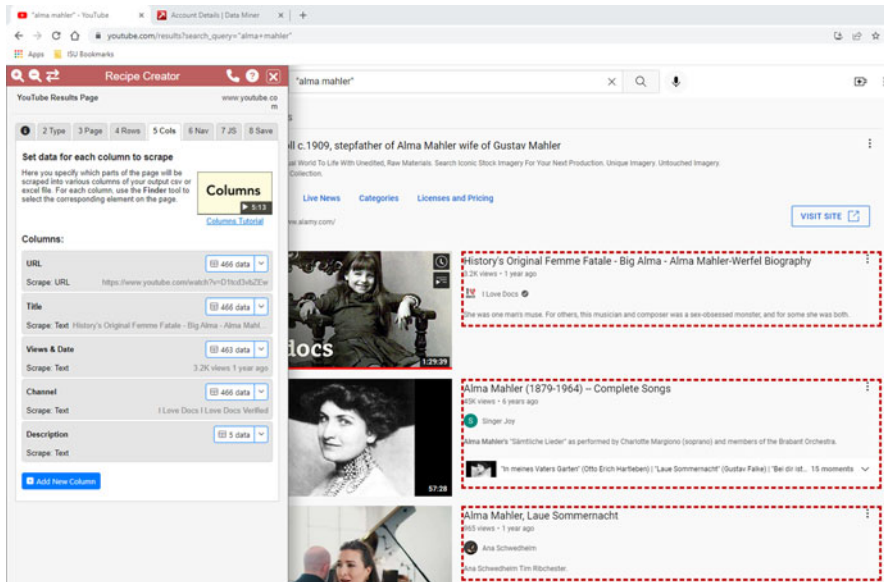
"alma mahler" - YouTube
Account Details | Data Miner
youtube.com/results?search_query="alma+mahler"
Apps ISU Bookmarks

Recipe Creator
YouTube Results Page www.youtube.com
2 Type 3 Page 4 Rows 5 Cols 6 Nav 7 JS 8 Save
Set data for each column to scrape
Here you specify which parts of the page will be scraped into various columns of your output csv or excel file. For each column, use the Finder tool to select the corresponding element on the page.
Columns 5:13
Columns Tutorial
Columns:
URL 466 data
Scrape: URL https://www.youtube.com/watch?v=D1tcd3vbZEw
Title 466 data
Scrape: Text History's Original Femme Fatale - Big Alma - Alma Mahl...
Views & Date 463 data
Scrape: Text 3.2K views 1 year ago
Channel 466 data
Scrape: Text I Love Docs I Love Docs Verified
Description 5 data
Scrape: Text
Add New Column

"alma mahler"
ll c.1909, stepfather of Alma Mahler wife of Gustav Mahler
l World To Life With Unedited, Raw Materials. Search Iconic Stock Imagery For Your Next Production. Unique Imagery. Untouched Imagery. Collection.
Live News Categories Licenses and Pricing
.alamy.com/
VISIT SITE

History's Original Femme Fatale - Big Alma - Alma Mahler-Werfel Biography
3.2K views • 1 year ago
I Love Docs
She was one man's muse. For others, this musician and composer was a sex-obsessed monster, and for some she was both.
docs
1:29:39

Alma Mahler (1879-1964) – Complete Songs
45K views • 6 years ago
Singer Joy
Alma Mahler's "Sämtliche Lieder" as performed by Charlotte Margiono (soprano) and members of the Brabant Orchestra.
"In meines Vaters Garten" (Otto Erich Hartleben) | "Laue Sommernacht" (Gustav Falke) | "Bei dir ist... 15 moments
57:28

Alma Mahler, Laue Sommernacht
865 views • 1 year ago
Ana Schwedhelm
Ana Schwedhelm Tim Ribchester.